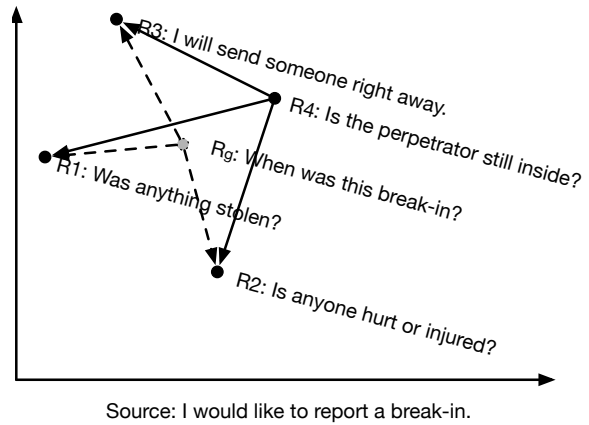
R3: I will send someone right away.

R4: Is the perpetrator still inside?

$R_g$: When was this break-in?

R1: Was anything stolen?

R2: Is anyone hurt or injured?

Source: I would like to report a break-in.